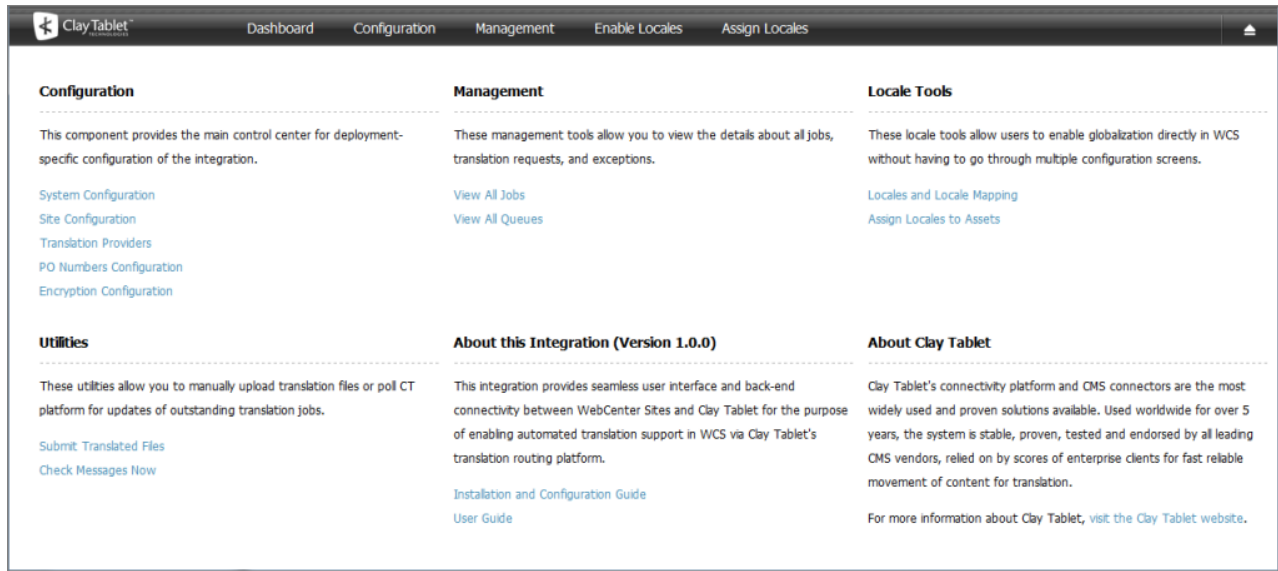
Clay Tablet TECHNOLOGIES

Dashboard Configuration Management Enable Locales Assign Locales

Configuration

This component provides the main control center for deployment-specific configuration of the integration.

System Configuration
Site Configuration
Translation Providers
PO Numbers Configuration
Encryption Configuration

Management

These management tools allow you to view the details about all jobs, translation requests, and exceptions.

View All Jobs
View All Queues

Locale Tools

These locale tools allow users to enable globalization directly in WCS without having to go through multiple configuration screens.

Locales and Locale Mapping
Assign Locales to Assets

Utilities

These utilities allow you to manually upload translation files or poll CT platform for updates of outstanding translation jobs.

Submit Translated Files
Check Messages Now

About this Integration (Version 1.0.0)

This integration provides seamless user interface and back-end connectivity between WebCenter Sites and Clay Tablet for the purpose of enabling automated translation support in WCS via Clay Tablet's translation routing platform.

Installation and Configuration Guide
User Guide

About Clay Tablet

Clay Tablet's connectivity platform and CMS connectors are the most widely used and proven solutions available. Used worldwide for over 5 years, the system is stable, proven, tested and endorsed by all leading CMS vendors, relied on by scores of enterprise clients for fast reliable movement of content for translation.

For more information about Clay Tablet, visit the Clay Tablet website.